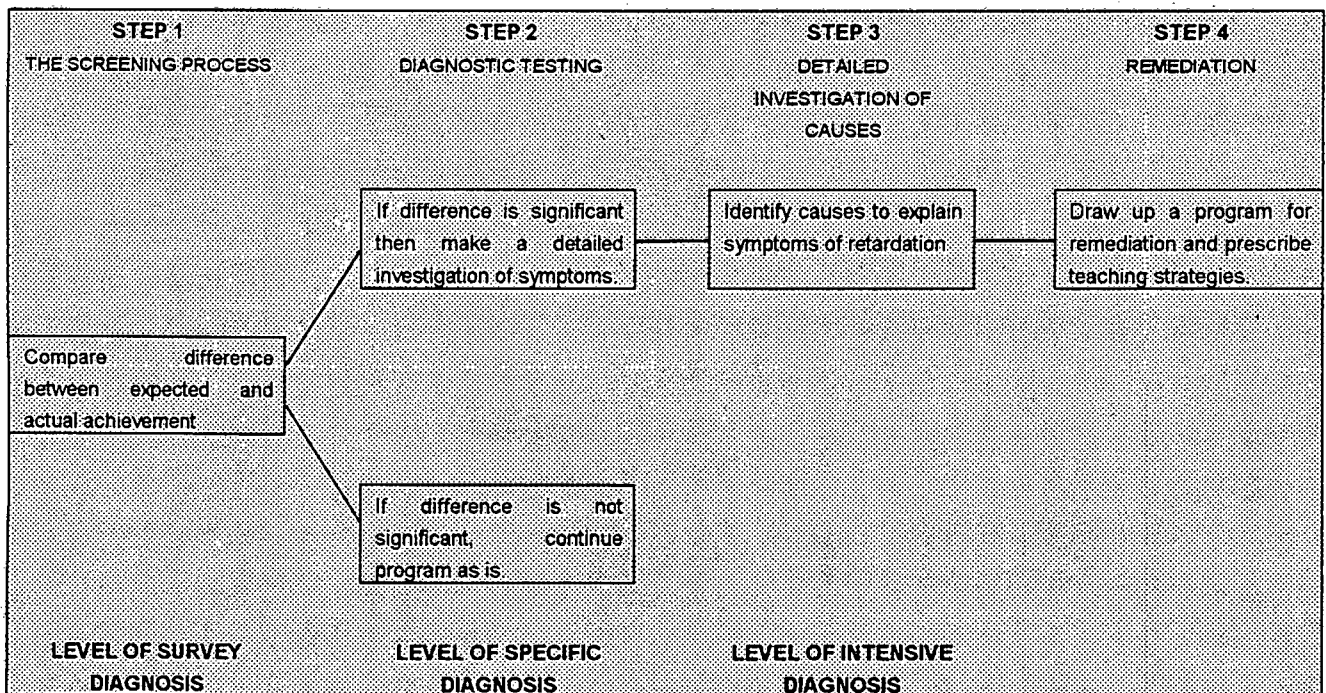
STEP 1
THE SCREENING PROCESS

STEP 2
DIAGNOSTIC TESTING

STEP 3
DETAILED INVESTIGATION OF CAUSES

STEP 4
REMEDIATION

If difference is significant then make a detailed investigation of symptoms.

Identify causes to explain symptoms of retardation

Draw up a program for remediation and prescribe teaching strategies.

Compare difference between expected and actual achievement

If difference is not significant, continue program as is.

LEVEL OF SURVEY DIAGNOSIS

LEVEL OF SPECIFIC DIAGNOSIS

LEVEL OF INTENSIVE DIAGNOSIS